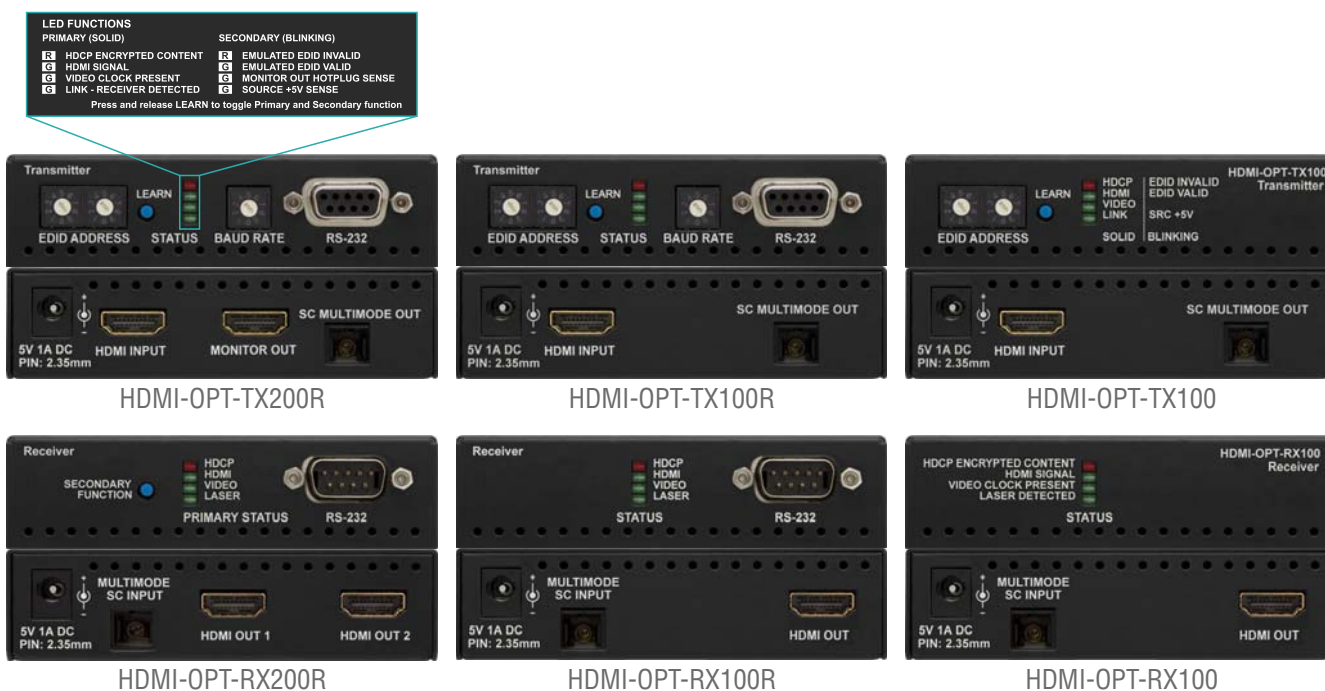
LED FUNCTIONS
PRIMARY (SOLID)
R HDCP ENCRYPTED CONTENT
G HDMI SIGNAL
G VIDEO CLOCK PRESENT
G LINK - RECEIVER DETECTED

SECONDARY (BLINKING)
R EMULATED EDID INVALID
G EMULATED EDID VALID
G MONITOR OUT HOTPLUG SENSE
G SOURCE +5V SENSE

Press and release LEARN to toggle Primary and Secondary function

Transmitter
LEARN
EDID ADDRESS
STATUS
BAUD RATE
RS-232
5V 1A DC
PIN: 2.35mm
HDMI INPUT
MONITOR OUT
SC MULTIMODE OUT

HDMI-OPT-TX200R

Transmitter
LEARN
EDID ADDRESS
STATUS
BAUD RATE
RS-232
5V 1A DC
PIN: 2.35mm
HDMI INPUT
SC MULTIMODE OUT

HDMI-OPT-TX100R

HDMI-OPT-TX100
Transmitter
LEARN
HDCP
HDMI
VIDEO
LINK
EDID INVALID
EDID VALID
SRC +5V
SOLID
BLINKING
EDID ADDRESS
5V 1A DC
PIN: 2.35mm
HDMI INPUT
SC MULTIMODE OUT

HDMI-OPT-TX100

Receiver
SECONDARY FUNCTION
HDCP
HDMI
VIDEO
LASER
PRIMARY STATUS
RS-232
5V 1A DC
PIN: 2.35mm
MULTIMODE SC INPUT
HDMI OUT 1
HDMI OUT 2

HDMI-OPT-RX200R

Receiver
HDCP
HDMI
VIDEO
LASER
STATUS
RS-232
5V 1A DC
PIN: 2.35mm
MULTIMODE SC INPUT
HDMI OUT

HDMI-OPT-RX100R

HDMI-OPT-RX100
Receiver
HDCP ENCRYPTED CONTENT
HDMI SIGNAL
VIDEO CLOCK PRESENT
LASER DETECTED
STATUS
5V 1A DC
PIN: 2.35mm
MULTIMODE SC INPUT
HDMI OUT

HDMI-OPT-RX100